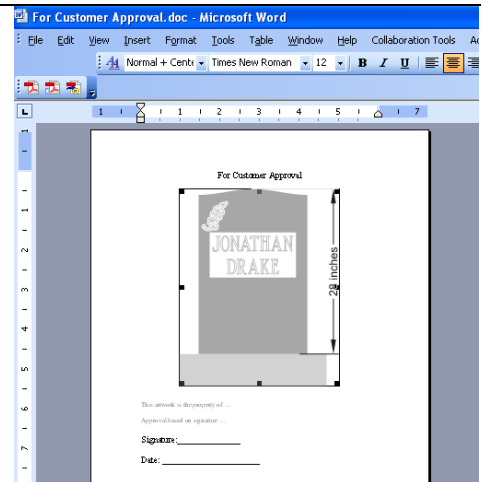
For Customer Approval.doc - Microsoft Word

File Edit View Insert Format Tools Table Window Help Collaboration Tools A

Normal + Cent Times New Roman 12 B I U

1 2 3 4 5 7

1 2 3 4 5 6 7

For Customer Approval

JONATHAN DRAKE

28 inches

This artwork is the property of ...

Approval based on signature ...

Signature:_____________

Date: __________________